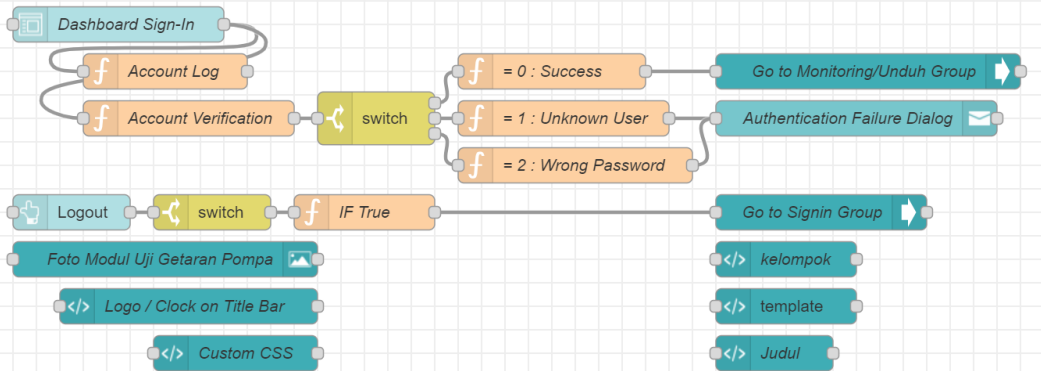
Dashboard Sign-In

Account Log

Account Verification

switch

= 0 : Success

= 1 : Unknown User

= 2 : Wrong Password

Go to Monitoring/Unduh Group

Authentication Failure Dialog

Logout

switch

IF True

Go to Signin Group

Foto Modul Uji Getaran Pompa

kelompok

Logo / Clock on Title Bar

template

Custom CSS

Judul